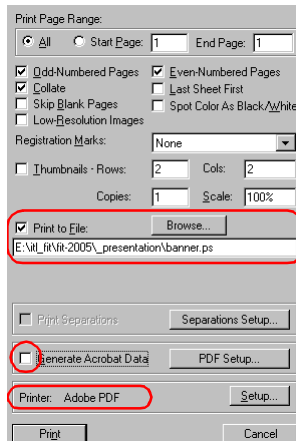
Print Page Range:

All Start Page: 1 End Page: 1

Odd-Numbered Pages Even-Numbered Pages
Collate Last Sheet First
Skip Blank Pages Spot Color As Black/White
Low-Resolution Images

Registration Marks: None

Thumbnails - Rows: 2 Cols: 2

Copies: 1 Scale: 100%

Print to File: Browse...

E:\itl_fit\fit-2005\_presentation\banner.ps

Print Separations Separations Setup...

Generate Acrobat Data PDF Setup...

Printer: Adobe PDF Setup...

Print Cancel